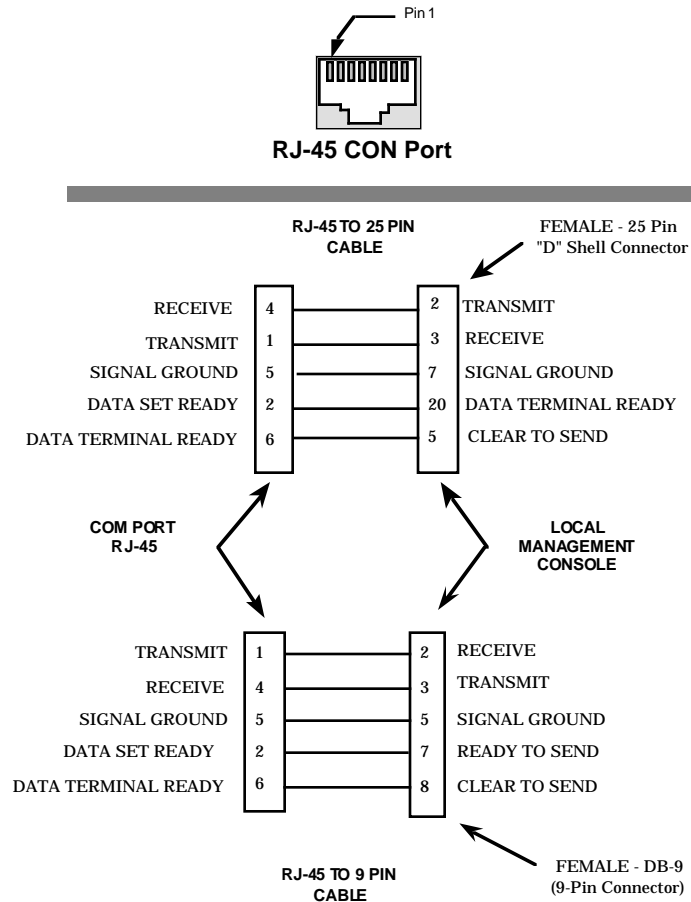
Pin 1

RJ-45 CON Port

RJ-45 TO 25 PIN CABLE

FEMALE - 25 Pin "D" Shell Connector

| | | | |
|---|---|---|---|
| RECEIVE | 4 | 2 | TRANSMIT |
| TRANSMIT | 1 | 3 | RECEIVE |
| SIGNAL GROUND | 5 | 7 | SIGNAL GROUND |
| DATA SET READY | 2 | 20 | DATA TERMINAL READY |
| DATA TERMINAL READY | 6 | 5 | CLEAR TO SEND |

COM PORT RJ-45

LOCAL MANAGEMENT CONSOLE

| | | | |
|---|---|---|---|
| TRANSMIT | 1 | 2 | RECEIVE |
| RECEIVE | 4 | 3 | TRANSMIT |
| SIGNAL GROUND | 5 | 5 | SIGNAL GROUND |
| DATA SET READY | 2 | 7 | READY TO SEND |
| DATA TERMINAL READY | 6 | 8 | CLEAR TO SEND |

FEMALE - DB-9 (9-Pin Connector)

RJ-45 TO 9 PIN CABLE